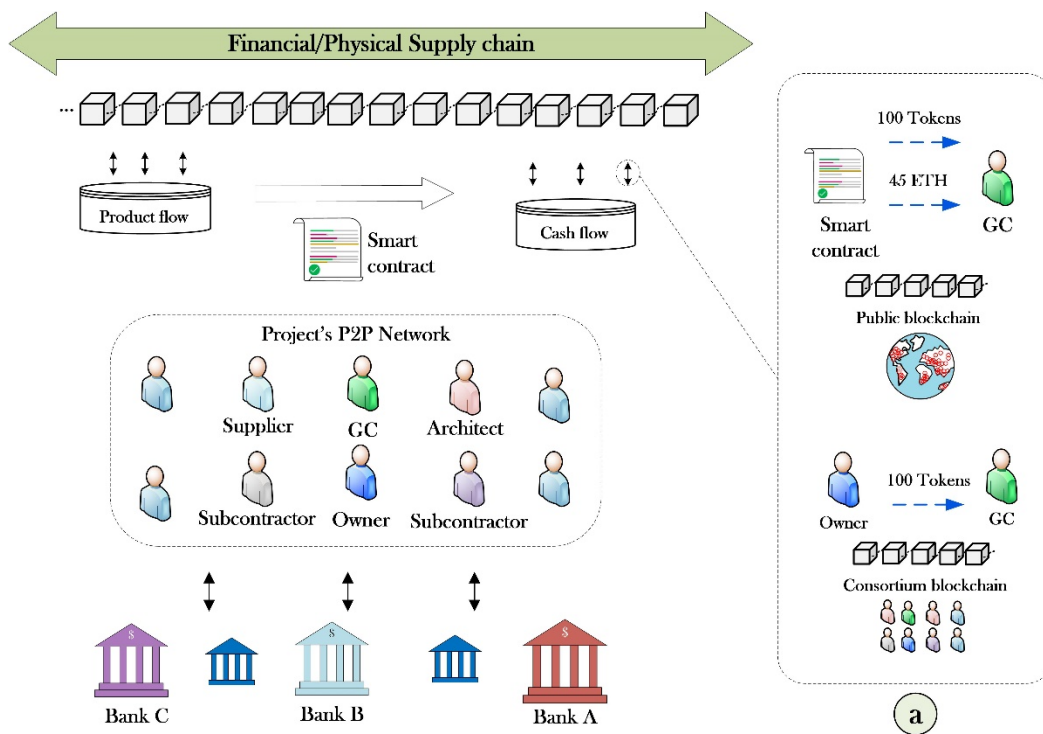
Financial/Physical Supply chain

...

Product flow

Smart contract

Cash flow

100 Tokens

45 ETH

Smart contract

GC

Public blockchain

Project's P2P Network

Supplier

GC

Architect

Subcontractor

Owner

Subcontractor

Owner

100 Tokens

GC

Consortium blockchain

$

$

$

Bank C

Bank B

Bank A

a